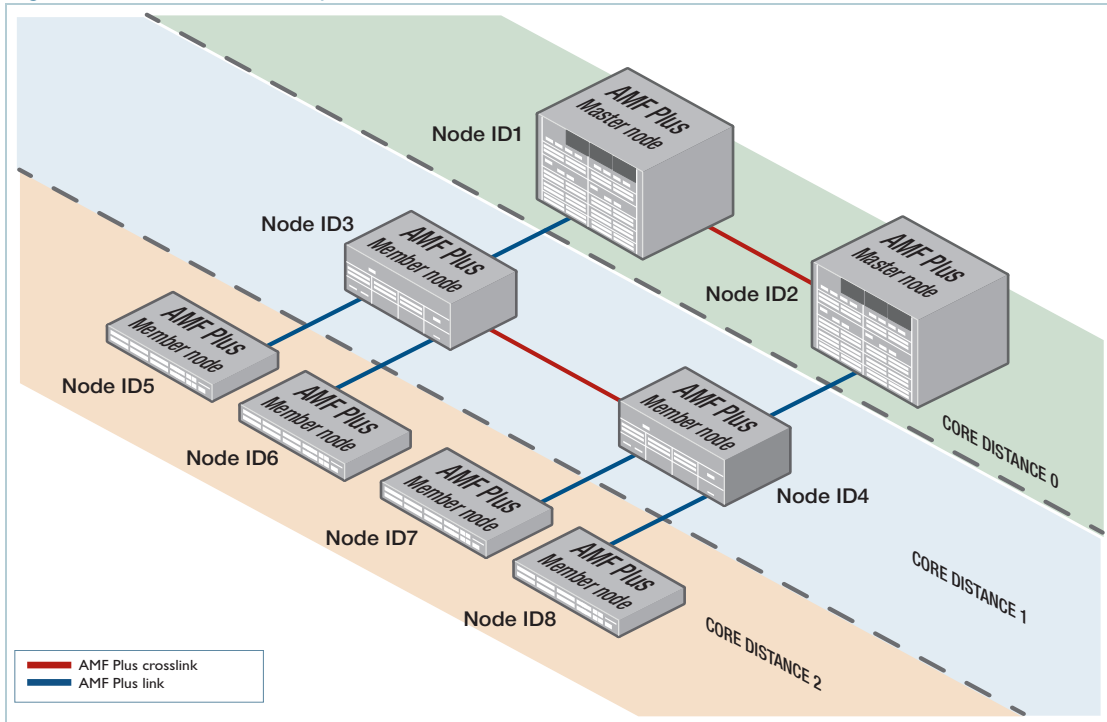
Node ID1
AMF Plus
Master node

Node ID2
AMF Plus
Master node

Node ID3
AMF Plus
Member node

Node ID4
AMF Plus
Member node

Node ID5
AMF Plus
Member node

Node ID6
AMF Plus
Member node

Node ID7
AMF Plus
Member node

Node ID8
AMF Plus
Member node

CORE DISTANCE 0
CORE DISTANCE 1
CORE DISTANCE 2

AMF Plus crosslink
AMF Plus link